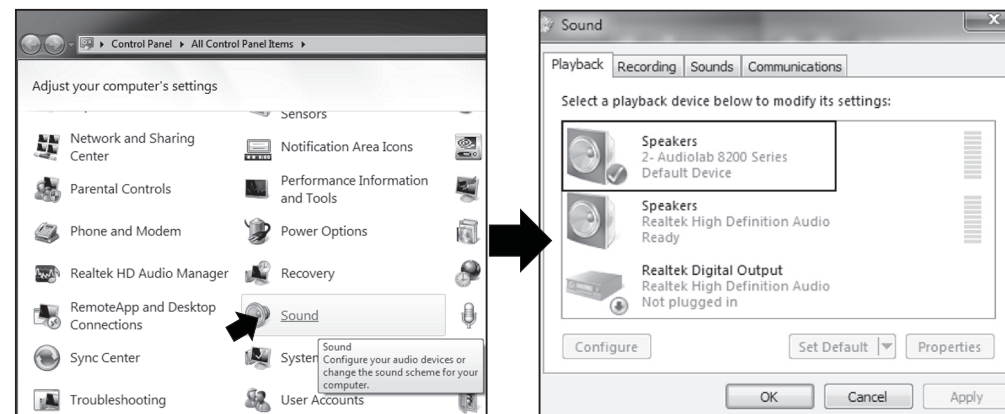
Control Panel ▸ All Control Panel Items ▸

Adjust your computer's settings

Sensors

Network and Sharing Center

Notification Area Icons

Parental Controls

Performance Information and Tools

Phone and Modem

Power Options

Realtek HD Audio Manager

Recovery

RemoteApp and Desktop Connections

Sound

Sync Center

System

Sound
Configure your audio devices or change the sound scheme for your computer.

Troubleshooting

User Accounts

Sound

Playback | Recording | Sounds | Communications

Select a playback device below to modify its settings:

Speakers
2- Audiolab 8200 Series
Default Device

Speakers
Realtek High Definition Audio
Ready

Realtek Digital Output
Realtek High Definition Audio
Not plugged in

Configure

Set Default

Properties

OK

Cancel

Apply